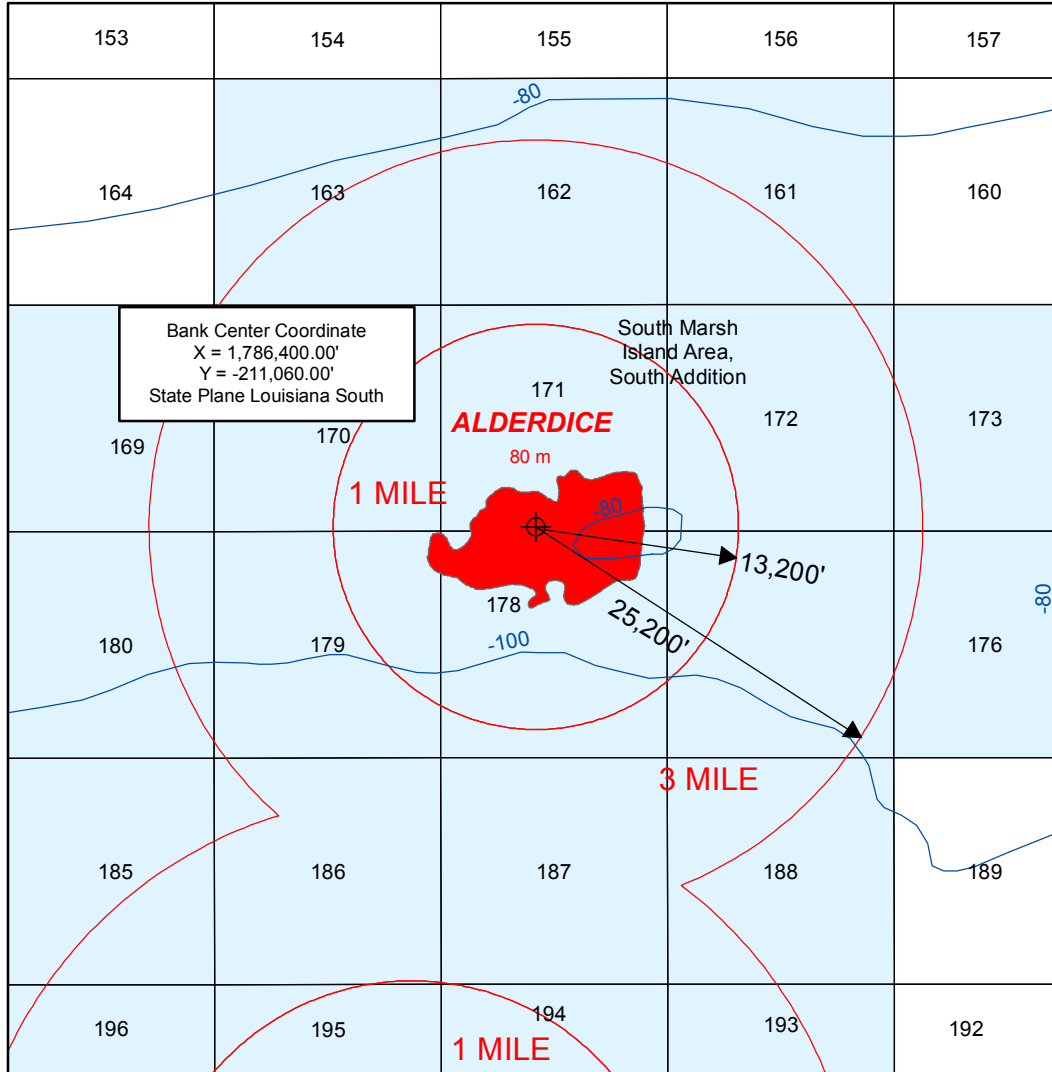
153
154
155
156
157
-80
164
163
162
161
160
Bank Center Coordinate
X = 1,786,400.00'
Y = -211,060.00'
State Plane Louisiana South
South Marsh Island Area, South Addition
171
172
173
169
170
ALDERDICE
80 m
1 MILE
-80
13,200'
-80
178
25,200'
180
179
-100
176
3 MILE
185
186
187
188
189
196
195
194
193
192
1 MILE